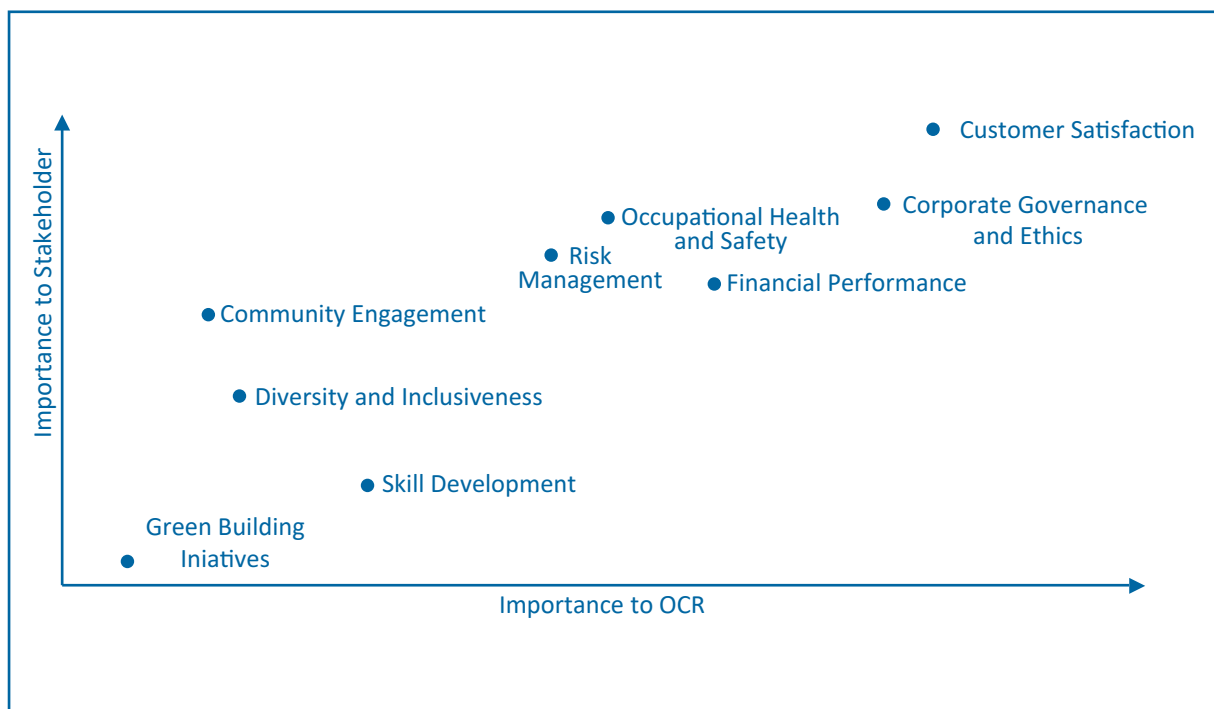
Importance to Stakeholder

Customer Satisfaction

Corporate Governance and Ethics

Occupational Health and Safety

Risk Management

Financial Performance

Community Engagement

Diversity and Inclusiveness

Skill Development

Green Building Iniatives

Importance to OCR